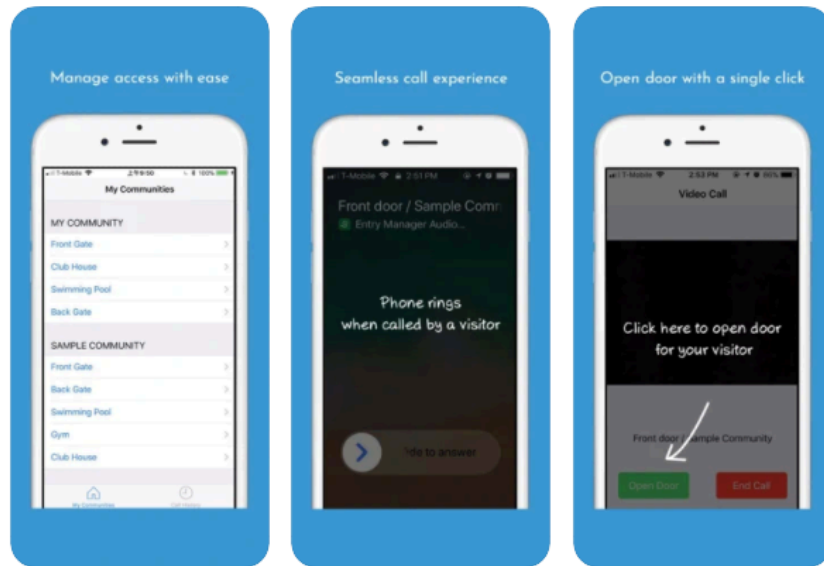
Manage access with ease

T-Mobile 9:50 100%

My Communities

MY COMMUNITY

Front Gate

Club House

Swimming Pool

Back Gate

SAMPLE COMMUNITY

Front Gate

Back Gate

Swimming Pool

Gym

Club House

My Communities

Call History

Seamless call experience

T-Mobile 2:51 PM

Front door / Sample Comm

Entry Manager Audio...

Phone rings when called by a visitor

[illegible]ide to answer

Open door with a single click

T-Mobile 2:53 PM 96%

Video Call

Click here to open door for your visitor

Front door / Sample Community

Open Door

End Call